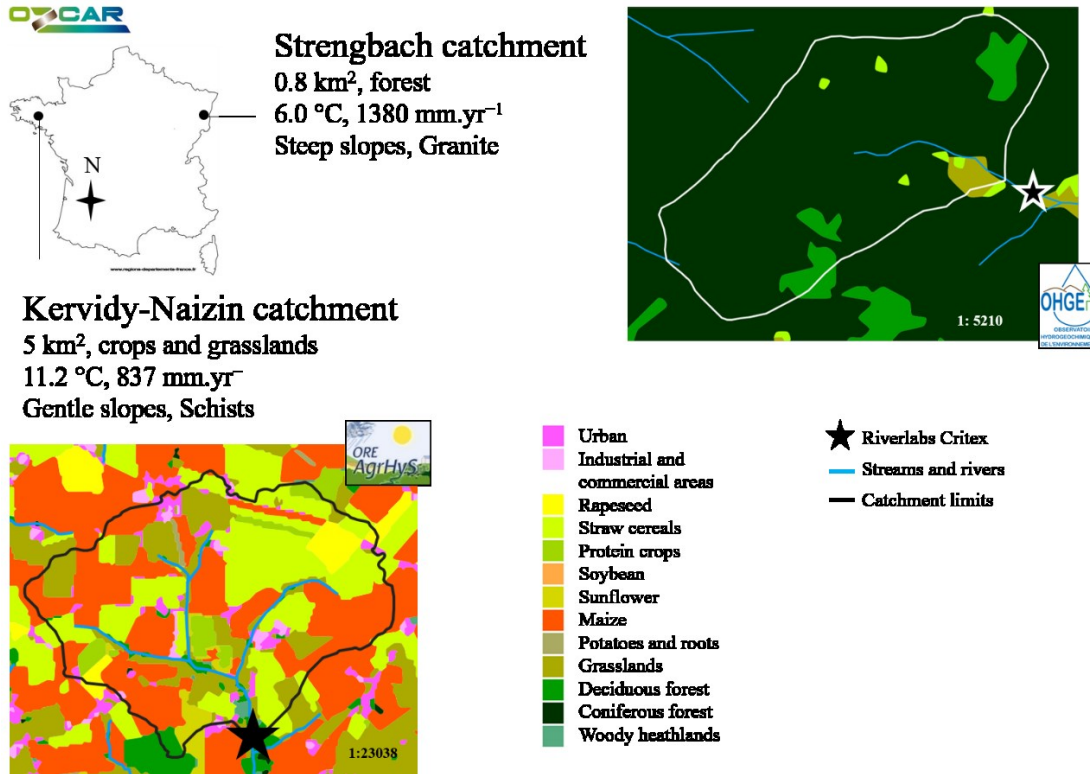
OZCAR

Strengbach catchment
0.8 km$^2$, forest
6.0 °C, 1380 mm.yr$^{-1}$
Steep slopes, Granite

N

www.regions-departements-france.fr

Kervidy-Naizin catchment
5 km$^2$, crops and grasslands
11.2 °C, 837 mm.yr$^{-}$
Gentle slopes, Schists

1: 5210

OHGE
OBSERVATOIRE HYDROGEOCHIMIQUE DE L'ENVIRONNEMENT

ORE AgrHyS

1:23038

Urban
Industrial and commercial areas
Rapeseed
Straw cereals
Protein crops
Soybean
Sunflower
Maize
Potatoes and roots
Grasslands
Deciduous forest
Coniferous forest
Woody heathlands

Riverlabs Critex
Streams and rivers
Catchment limits